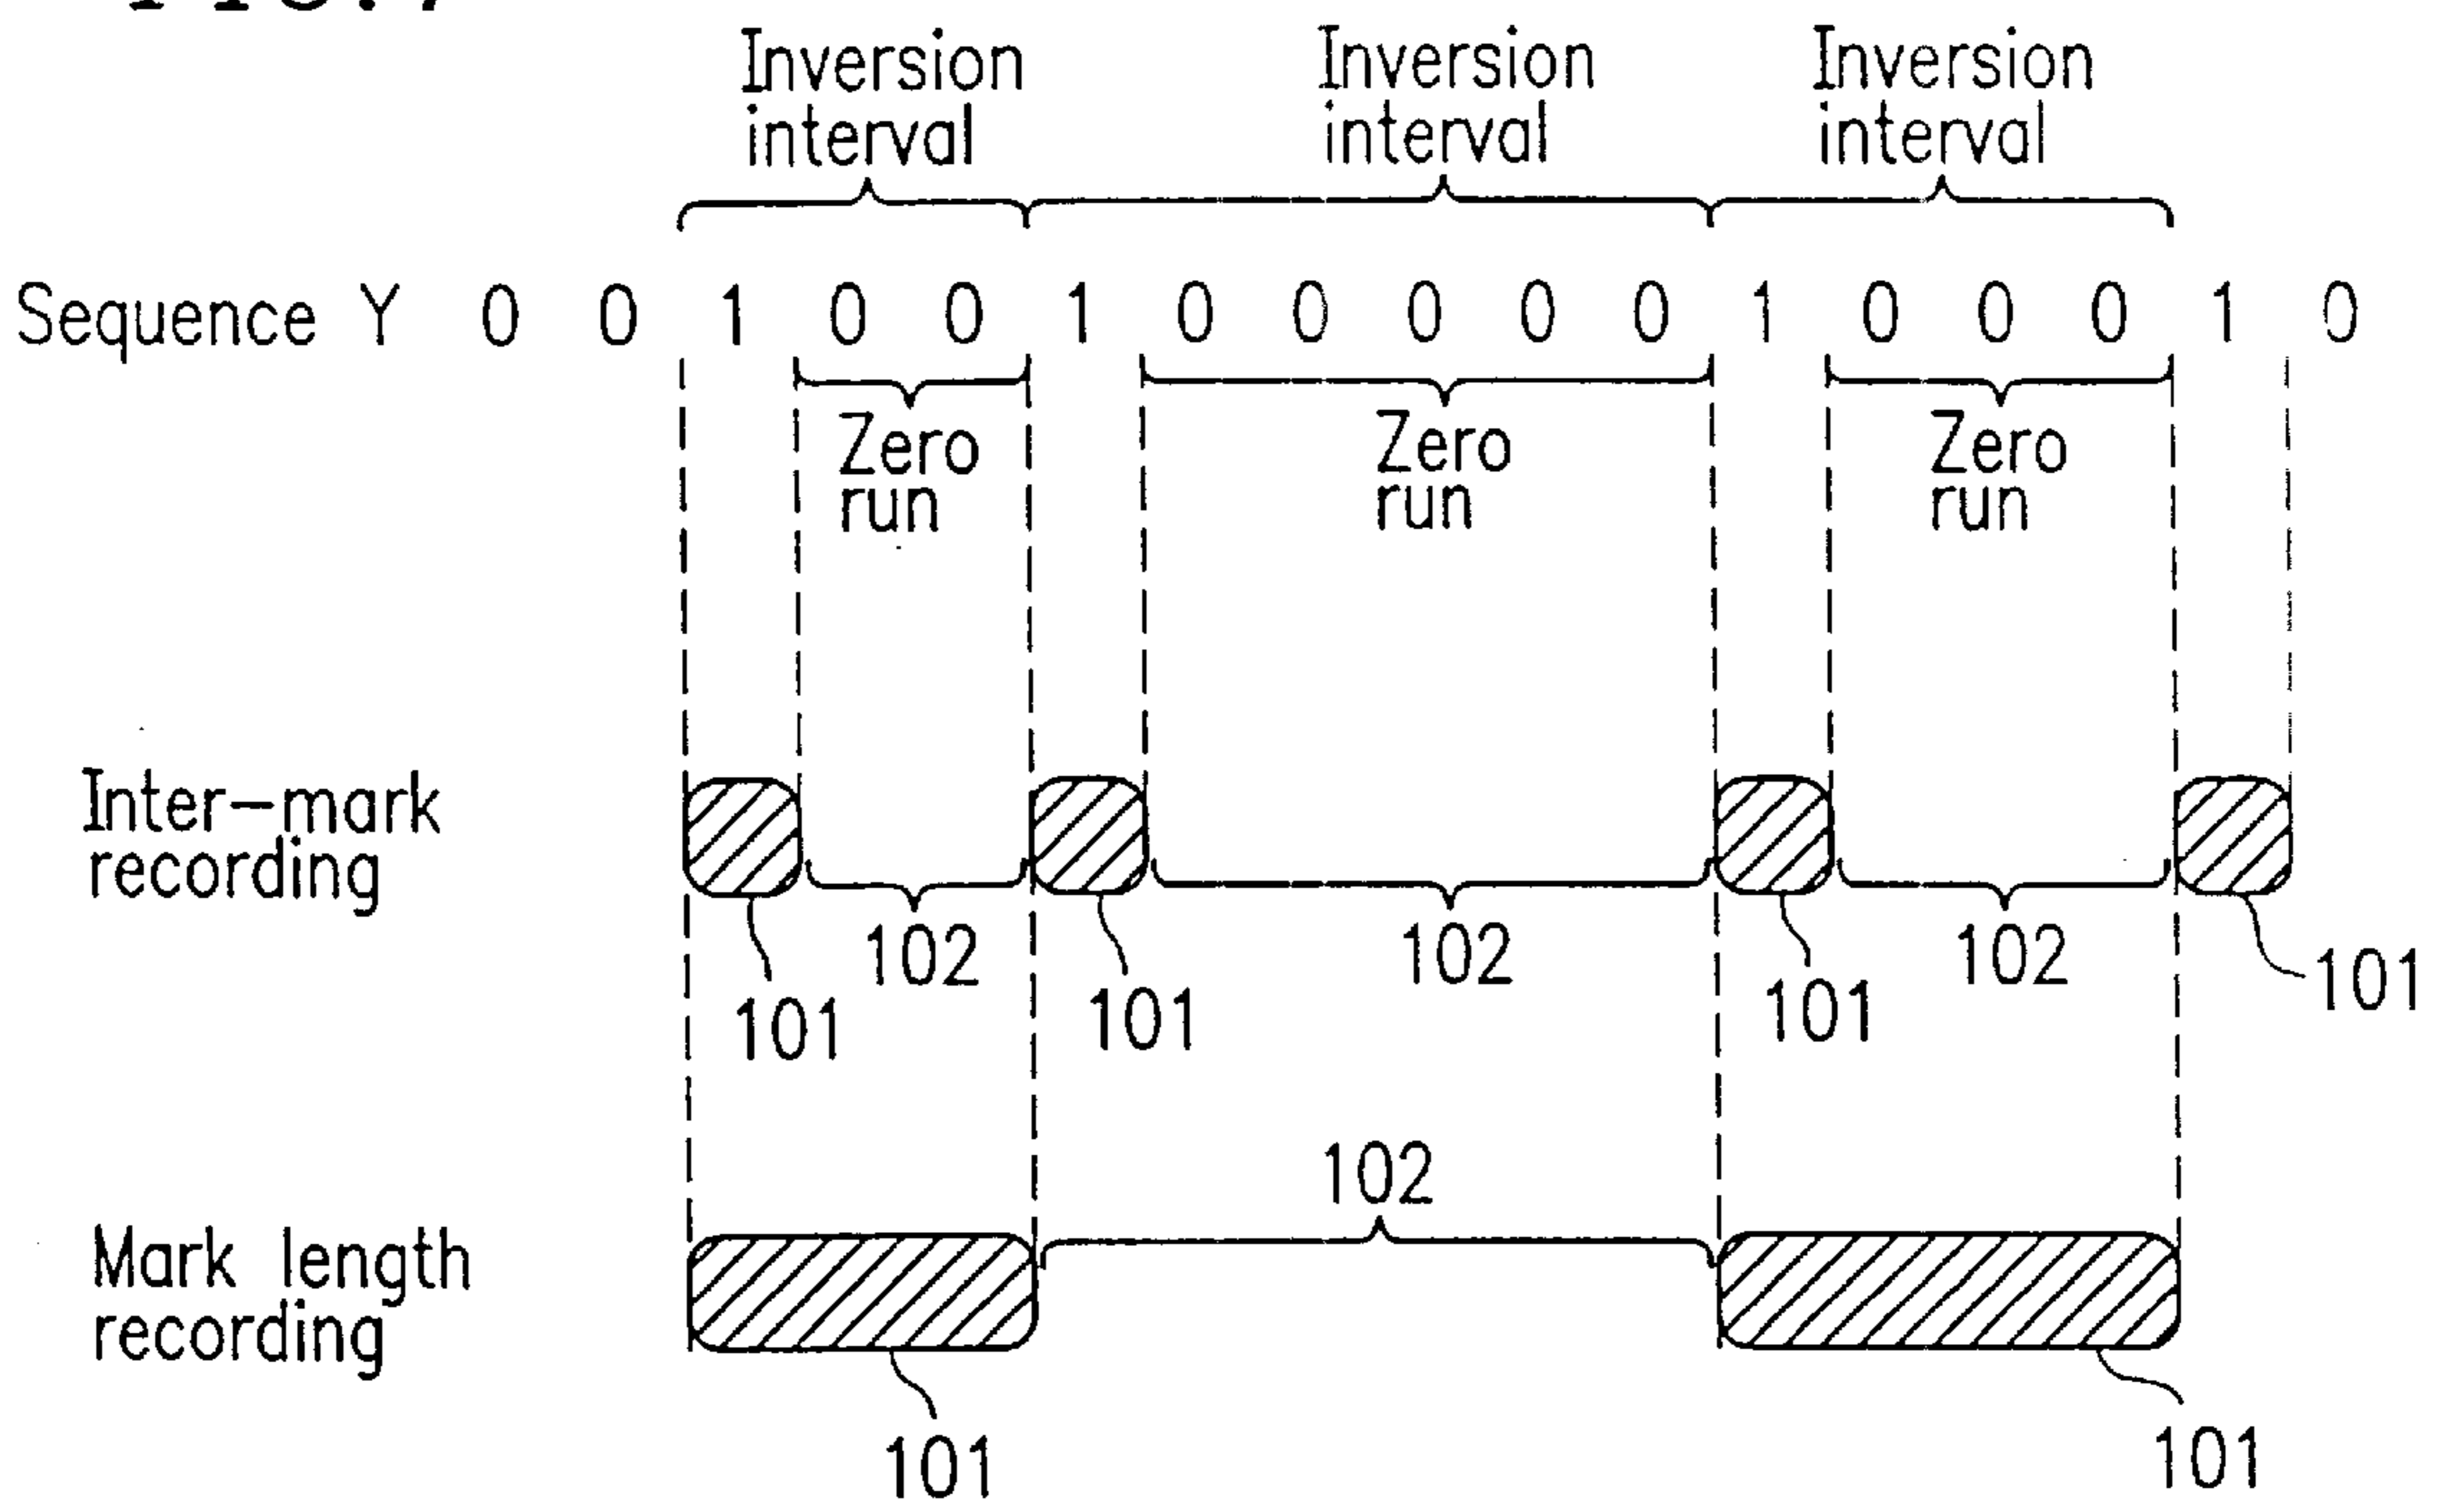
FIG.7

Inversion interval

Inversion interval

Inversion interval

Sequence Y 0 0 1 0 0 1 0 0 0 0 0 1 0 0 0 1 0

Zero run

Zero run

Zero run

Inter−mark recording

101

102

101

102

101

102

101

Mark length recording

102

101

101